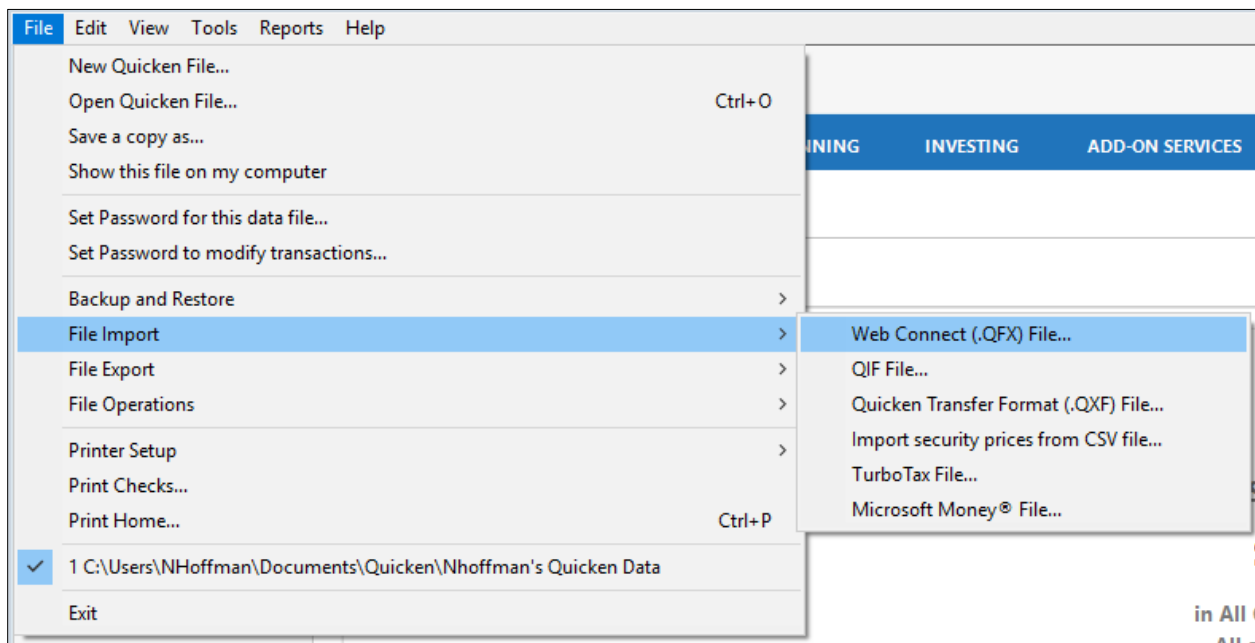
File Edit View Tools Reports Help

New Quicken File...
Open Quicken File... Ctrl+O
Save a copy as...
Show this file on my computer

Set Password for this data file...
Set Password to modify transactions...

Backup and Restore >
File Import >
File Export >
File Operations >

Printer Setup >
Print Checks...
Print Home... Ctrl+P

1 C:\Users\NHoffman\Documents\Quicken\Nhoffman's Quicken Data

Exit

Web Connect (.QFX) File...
QIF File...
Quicken Transfer Format (.QXF) File...
Import security prices from CSV file...
TurboTax File...
Microsoft Money® File...

NNING INVESTING ADD-ON SERVICES

in All